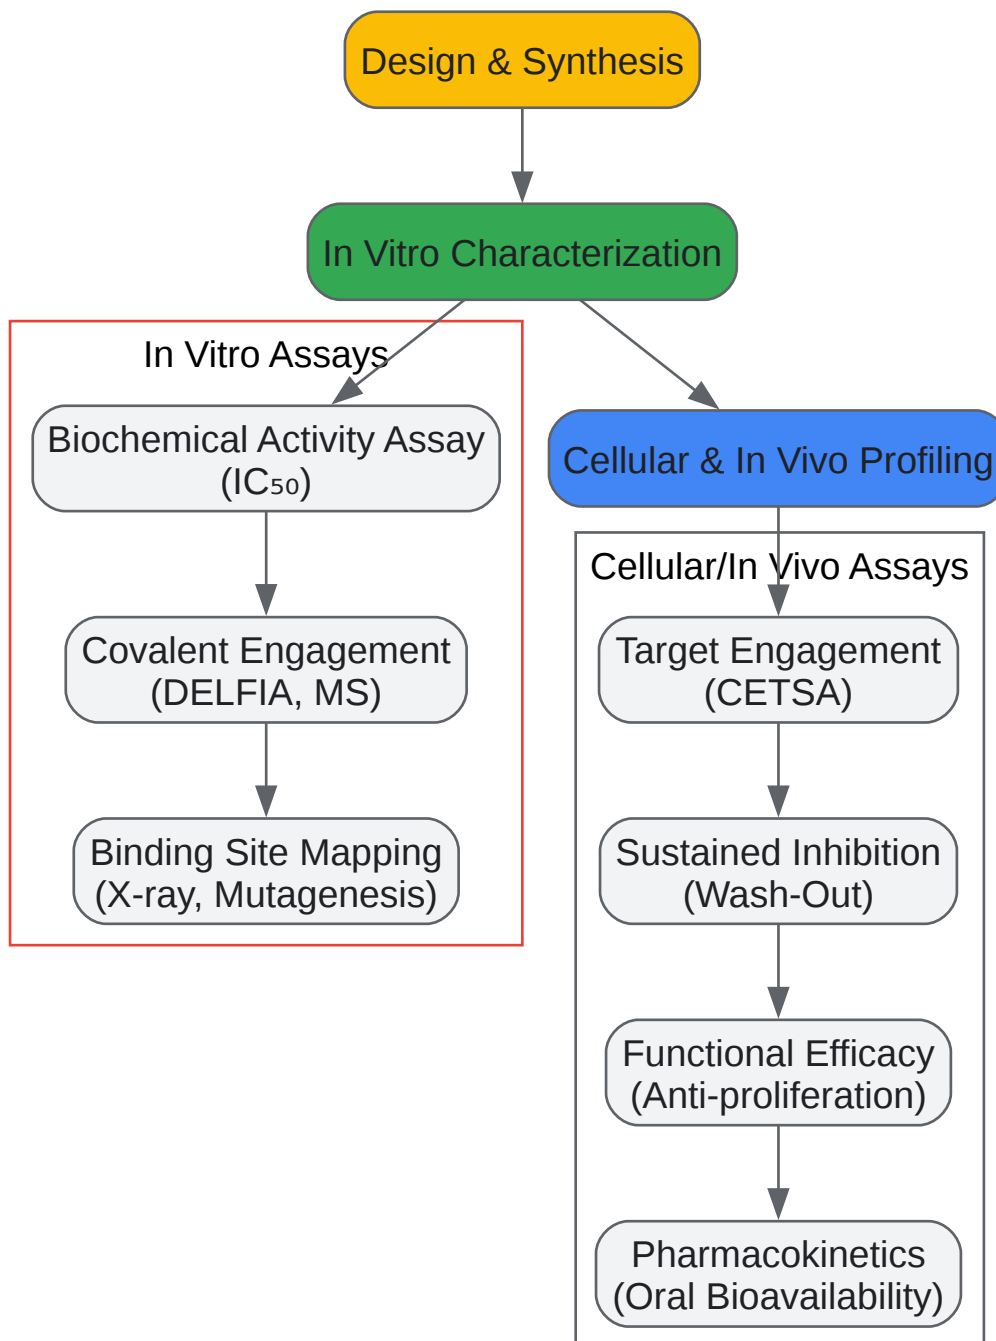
Design & Synthesis

In Vitro Characterization

In Vitro Assays

Biochemical Activity Assay ($IC_{50}$)

Covalent Engagement (DELFIA, MS)

Binding Site Mapping (X-ray, Mutagenesis)

Cellular & In Vivo Profiling

Cellular/In Vivo Assays

Target Engagement (CETSA)

Sustained Inhibition (Wash-Out)

Functional Efficacy (Anti-proliferation)

Pharmacokinetics (Oral Bioavailability)